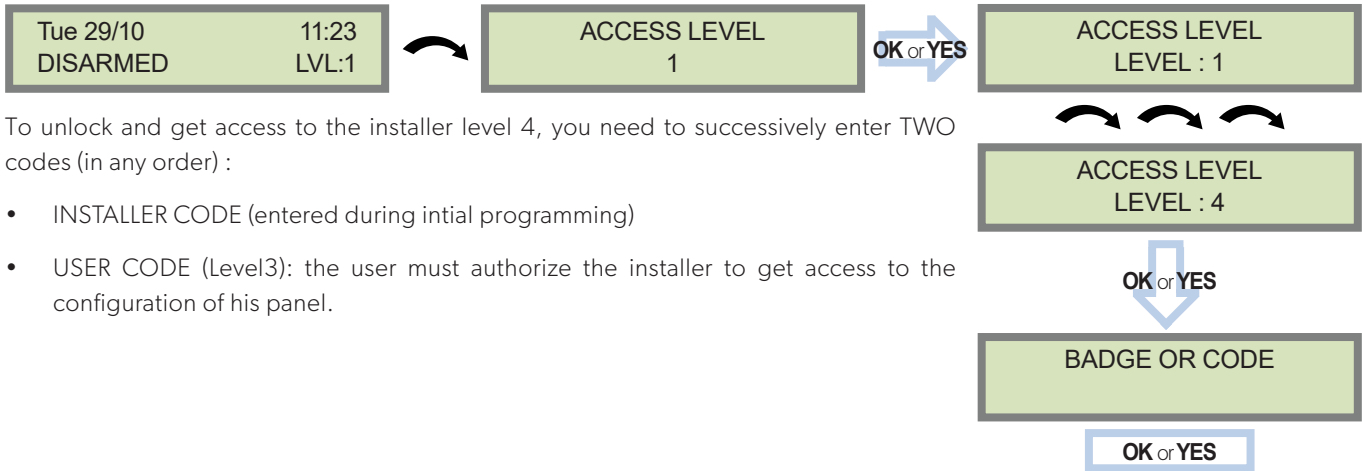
Tue 29/10 11:23
DISARMED LVL:1

ACCESS LEVEL
1

OK or YES

ACCESS LEVEL
LEVEL : 1

To unlock and get access to the installer level 4, you need to successively enter TWO codes (in any order) :

• INSTALLER CODE (entered during intial programming)

• USER CODE (Level3): the user must authorize the installer to get access to the configuration of his panel.

ACCESS LEVEL
LEVEL : 4

OK or YES

BADGE OR CODE

OK or YES